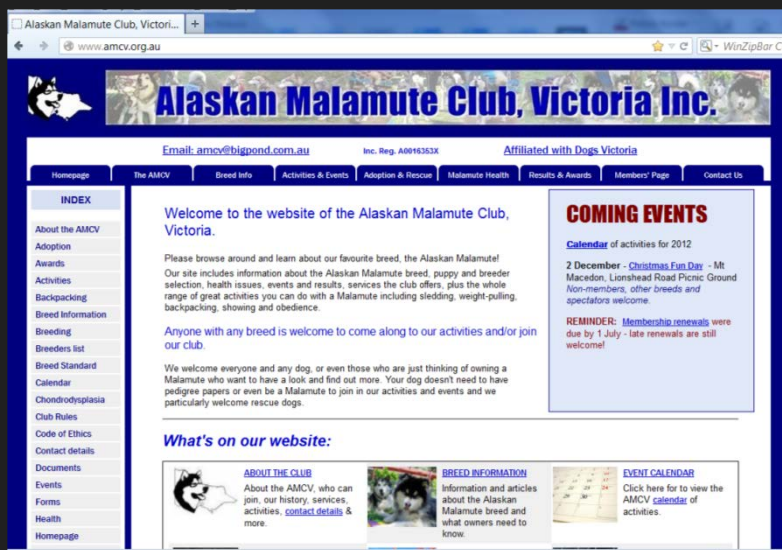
Alaskan Malamute Club, Victori... ×  +

www.amcv.org.au

WinZipBar C

Alaskan Malamute Club, Victoria Inc.

Email: amcv@bigpond.com.au    Inc. Reg. A0016353X    Affiliated with Dogs Victoria

Homepage | The AMCV | Breed Info | Activities & Events | Adoption & Rescue | Malamute Health | Results & Awards | Members' Page | Contact Us

INDEX

About the AMCV
Adoption
Awards
Activities
Backpacking
Breed Information
Breeding
Breeders list
Breed Standard
Calendar
Chondrodysplasia
Club Rules
Code of Ethics
Contact details
Documents
Events
Forms
Health
Homepage

Welcome to the website of the Alaskan Malamute Club, Victoria.

Please browse around and learn about our favourite breed, the Alaskan Malamute!

Our site includes information about the Alaskan Malamute breed, puppy and breeder selection, health issues, events and results, services the club offers, plus the whole range of great activities you can do with a Malamute including sledding, weight-pulling, backpacking, showing and obedience.

Anyone with any breed is welcome to come along to our activities and/or join our club.

We welcome everyone and any dog, or even those who are just thinking of owning a Malamute who want to have a look and find out more. Your dog doesn't need to have pedigree papers or even be a Malamute to join in our activities and events and we particularly welcome rescue dogs.

COMING EVENTS

Calendar of activities for 2012

2 December - Christmas Fun Day - Mt Macedon, Lionshead Road Picnic Ground
Non-members, other breeds and spectators welcome.

REMINDER: Membership renewals were due by 1 July - late renewals are still welcome!

What's on our website:

ABOUT THE CLUB
About the AMCV, who can join, our history, services, activities, contact details & more.

BREED INFORMATION
Information and articles about the Alaskan Malamute breed and what owners need to know.

EVENT CALENDAR
Click here for to view the AMCV calendar of activities.